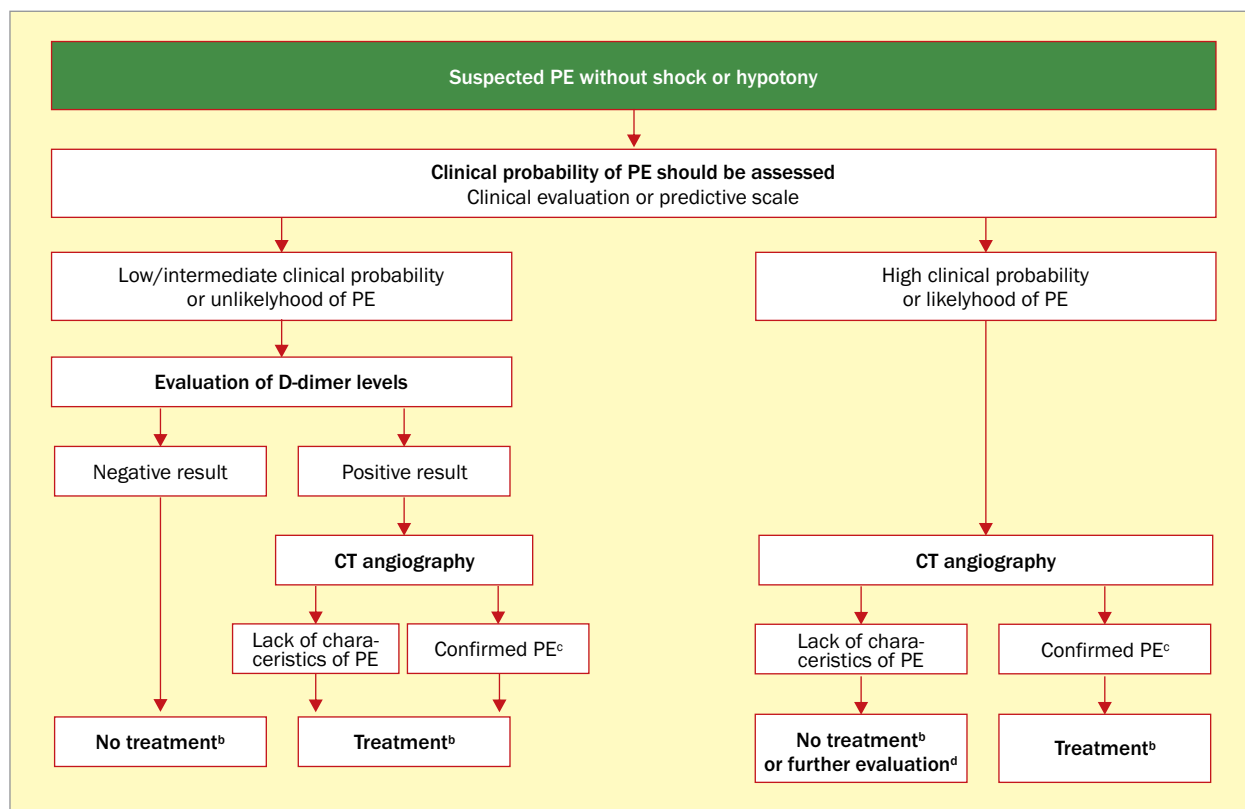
Suspected PE without shock or hypotony

Clinical probability of PE should be assessed
Clinical evaluation or predictive scale

Low/intermediate clinical probability or unlikelyhood of PE

High clinical probability or likelyhood of PE

Evaluation of D-dimer levels

Negative result

Positive result

CT angiography

Lack of characeristics of PE

Confirmed PE$^c$

No treatment$^b$

Treatment$^b$

CT angiography

Lack of characeristics of PE

Confirmed PE$^c$

No treatment$^b$ or further evaluation$^d$

Treatment$^b$